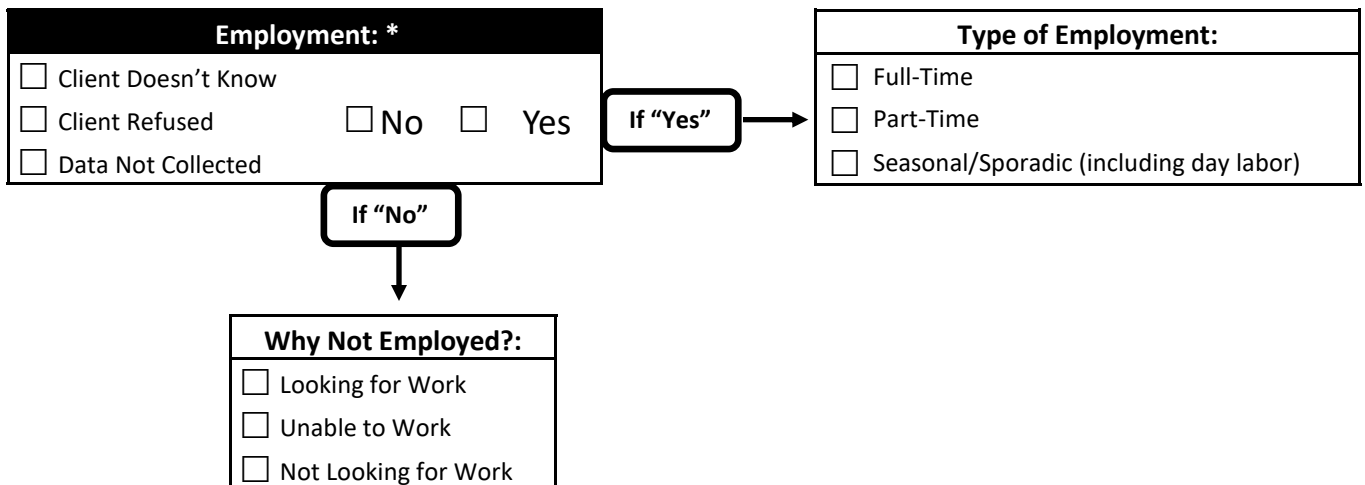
Employment: *

☐ Client Doesn't Know
☐ Client Refused ☐ No ☐ Yes
☐ Data Not Collected

If "Yes"

Type of Employment:

☐ Full-Time
☐ Part-Time
☐ Seasonal/Sporadic (including day labor)

If "No"

Why Not Employed?:

☐ Looking for Work
☐ Unable to Work
☐ Not Looking for Work